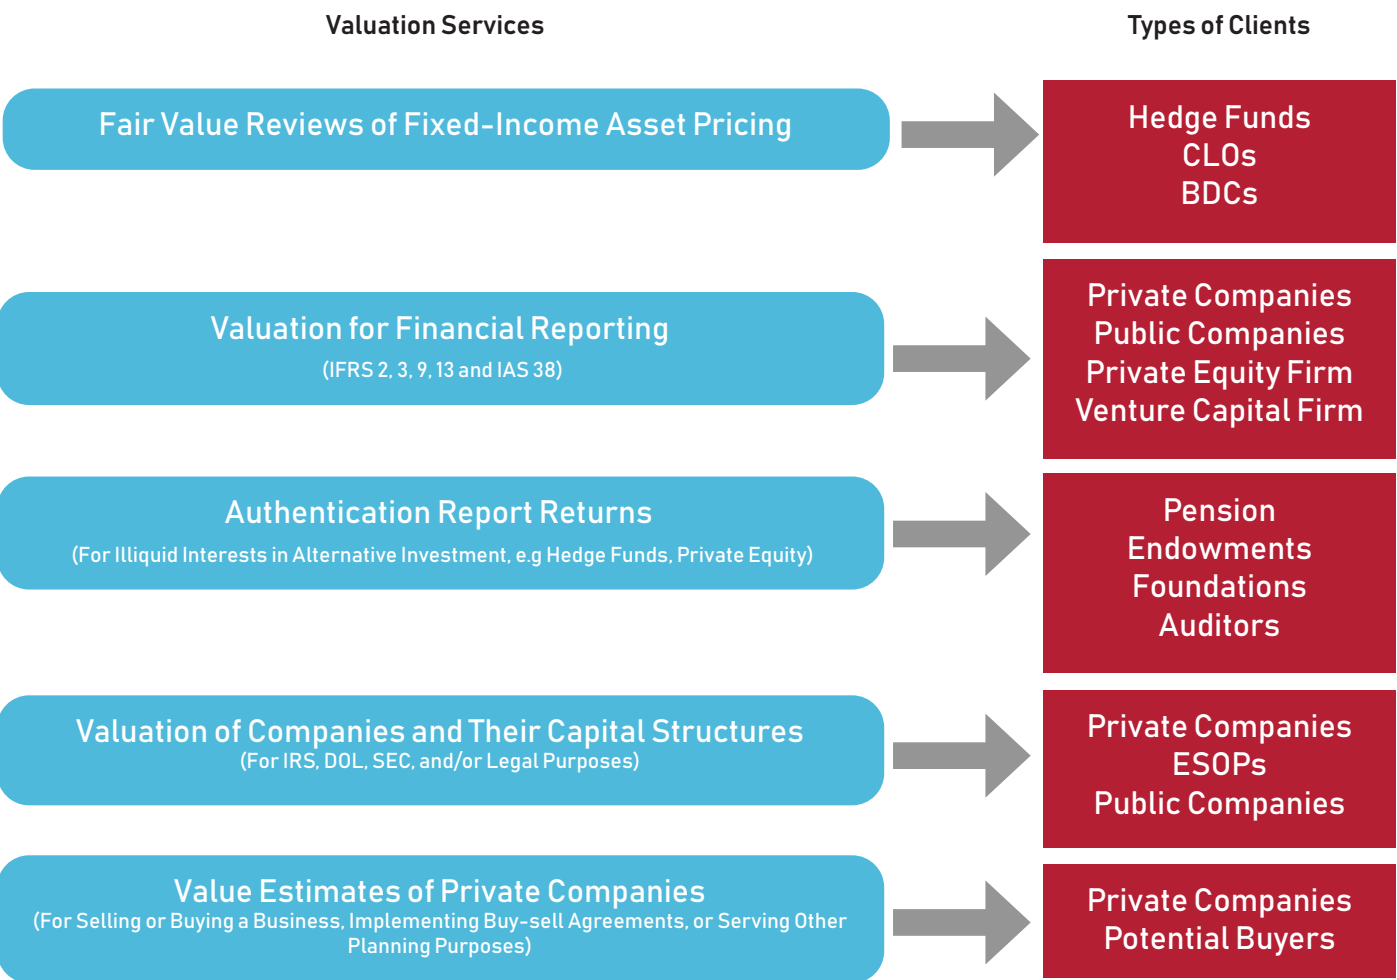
Valuation Services

Types of Clients

Fair Value Reviews of Fixed-Income Asset Pricing

Hedge Funds
CLOs
BDCs

Valuation for Financial Reporting
(IFRS 2, 3, 9, 13 and IAS 38)

Private Companies
Public Companies
Private Equity Firm
Venture Capital Firm

Authentication Report Returns
(For Illiquid Interests in Alternative Investment, e.g Hedge Funds, Private Equity)

Pension
Endowments
Foundations
Auditors

Valuation of Companies and Their Capital Structures
(For IRS, DOL, SEC, and/or Legal Purposes)

Private Companies
ESOPs
Public Companies

Value Estimates of Private Companies
(For Selling or Buying a Business, Implementing Buy-sell Agreements, or Serving Other Planning Purposes)

Private Companies
Potential Buyers